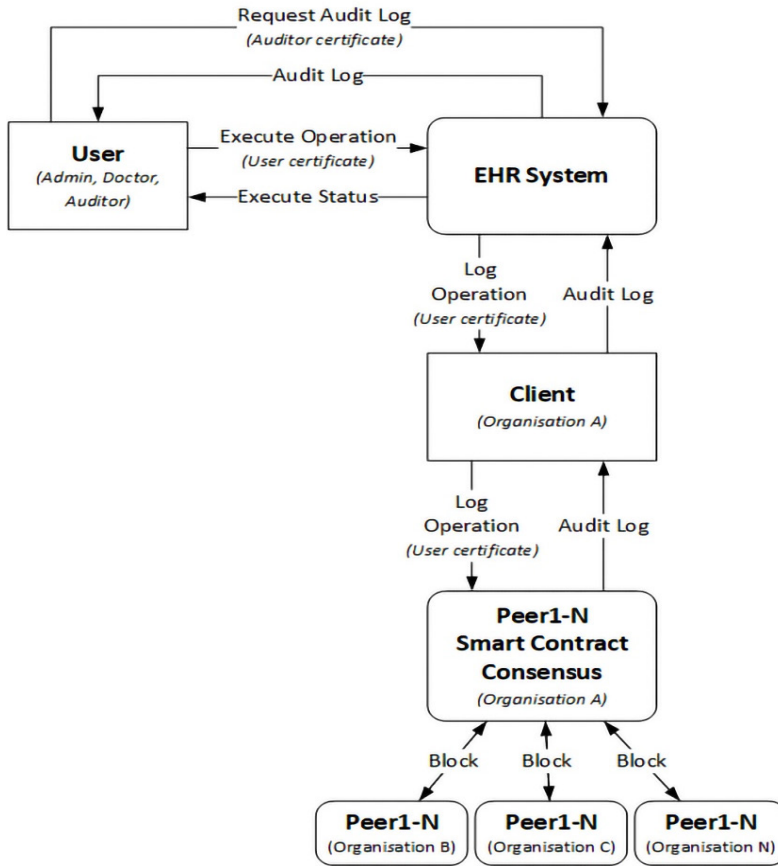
Request Audit Log
(Auditor certificate)

Audit Log

User
(Admin, Doctor, Auditor)

Execute Operation
(User certificate)

Execute Status

EHR System

Log Operation
(User certificate)

Audit Log

Client
(Organisation A)

Log Operation
(User certificate)

Audit Log

Peer1-N
Smart Contract
Consensus
(Organisation A)

Block

Block

Block

Peer1-N
(Organisation B)

Peer1-N
(Organisation C)

Peer1-N
(Organisation N)